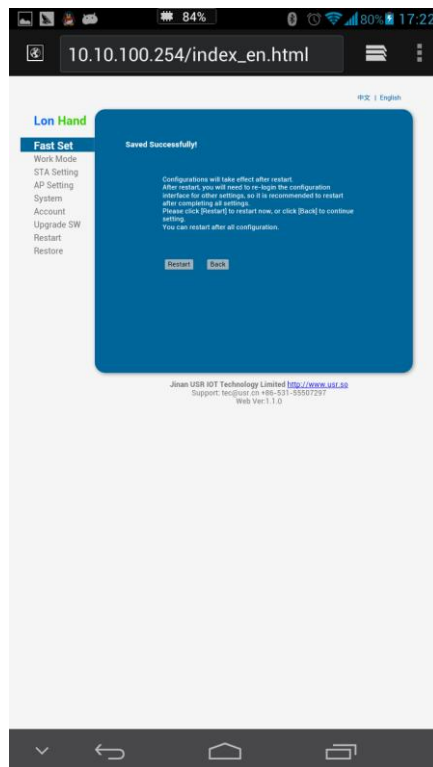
84% 80% 17:22

10.10.100.254/index_en.html

中文 | English

Lon Hand

Fast Set
Work Mode
STA Setting
AP Setting
System
Account
Upgrade SW
Restart
Restore

Saved Successfully!

Configurations will take effect after restart.
After restart, you will need to re-login the configuration interface for other settings, so it is recommended to restart after completing all settings.
Please click [Restart] to restart now, or click [Back] to continue setting.
You can restart after all configuration.

Restart Back

Jinan USR IOT Technology Limited http://www.usr.so
Support: tec@usr.cn +86-531-55507297
Web Ver:1.1.0